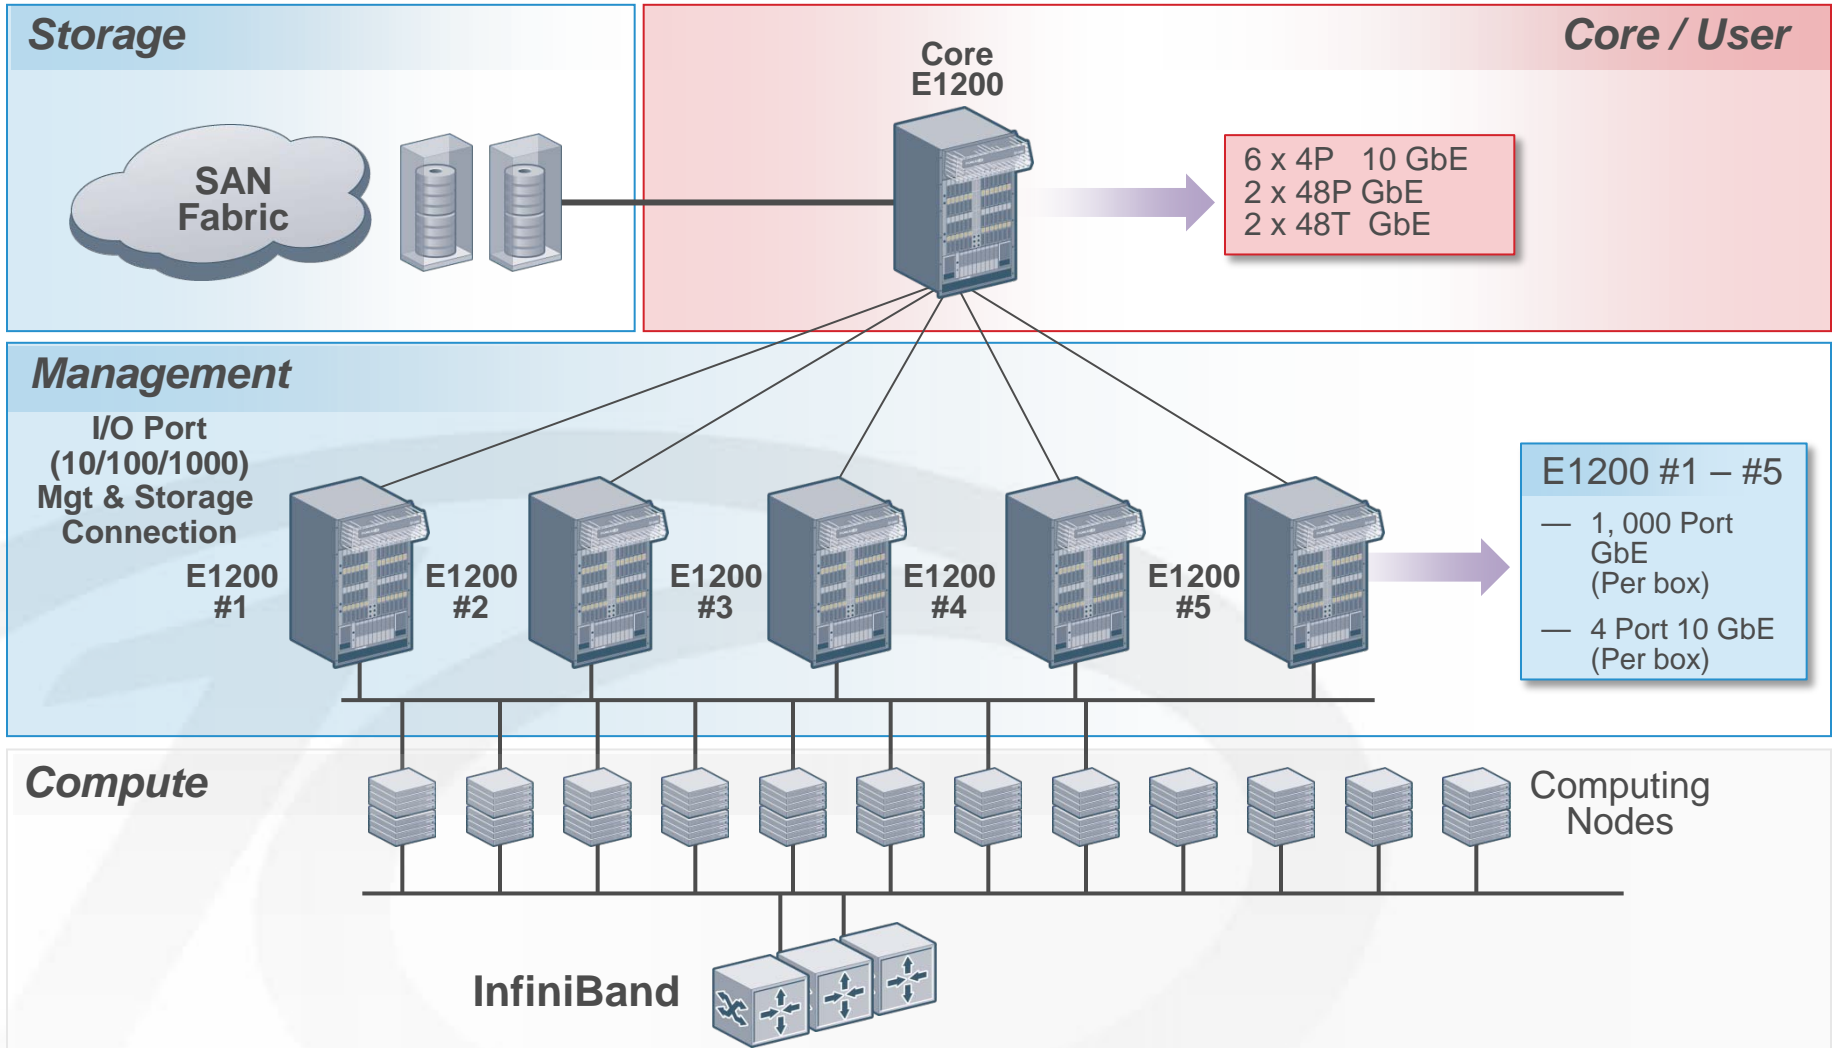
Storage

SAN Fabric

Core / User

Core E1200

6 x 4P 10 GbE
2 x 48P GbE
2 x 48T GbE

Management

I/O Port (10/100/1000) Mgt & Storage Connection

E1200 #1

E1200 #2

E1200 #3

E1200 #4

E1200 #5

E1200 #1 – #5

— 1, 000 Port GbE (Per box)

— 4 Port 10 GbE (Per box)

Compute

Computing Nodes

InfiniBand